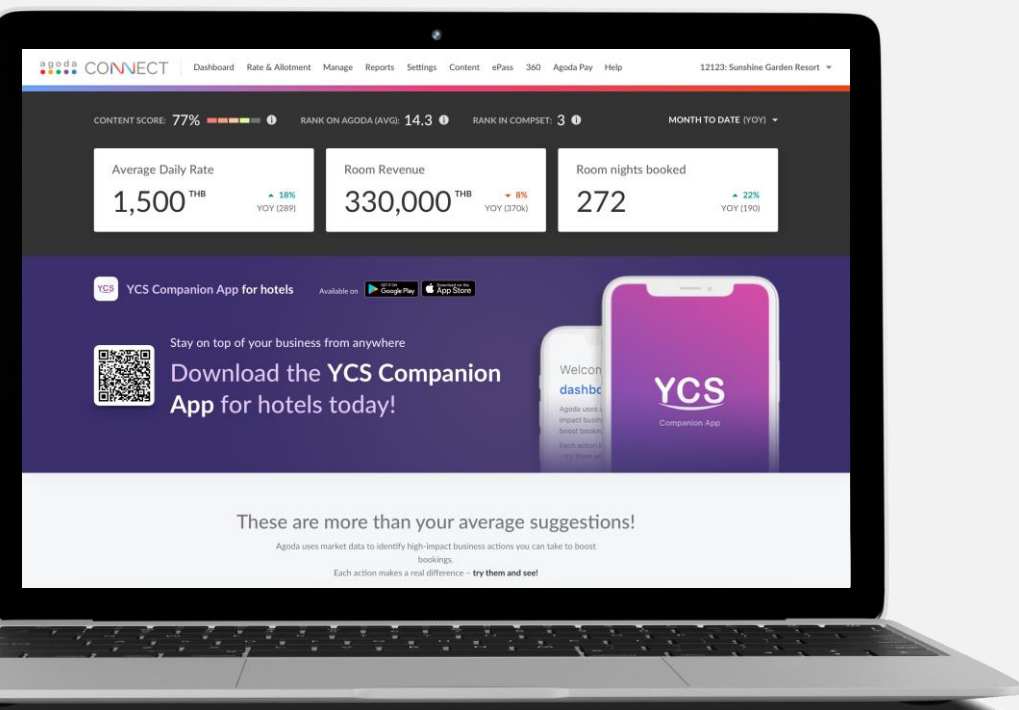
agoda CONNECT Dashboard Rate & Allotment Manage Reports Settings Content ePass 360 Agoda Pay Help 12123: Sunshine Garden Resort

CONTENT SCORE: 77% RANK ON AGODA (AVG): 14.3 RANK IN COMPSET: 3 MONTH TO DATE (YOY)

Average Daily Rate
1,500 THB ▲ 18% YOY (289)

Room Revenue
330,000 THB ▼ 8% YOY (370k)

Room nights booked
272 ▲ 22% YOY (190)

YCS YCS Companion App for hotels Available on GET IT ON Google Play Download on the App Store

Stay on top of your business from anywhere

Download the YCS Companion App for hotels today!

Welcon
dashbo
Agoda uses
impact busin
boost bookin
Each action
– try them an

YCS
Companion App

These are more than your average suggestions!

Agoda uses market data to identify high-impact business actions you can take to boost bookings.
Each action makes a real difference – try them and see!